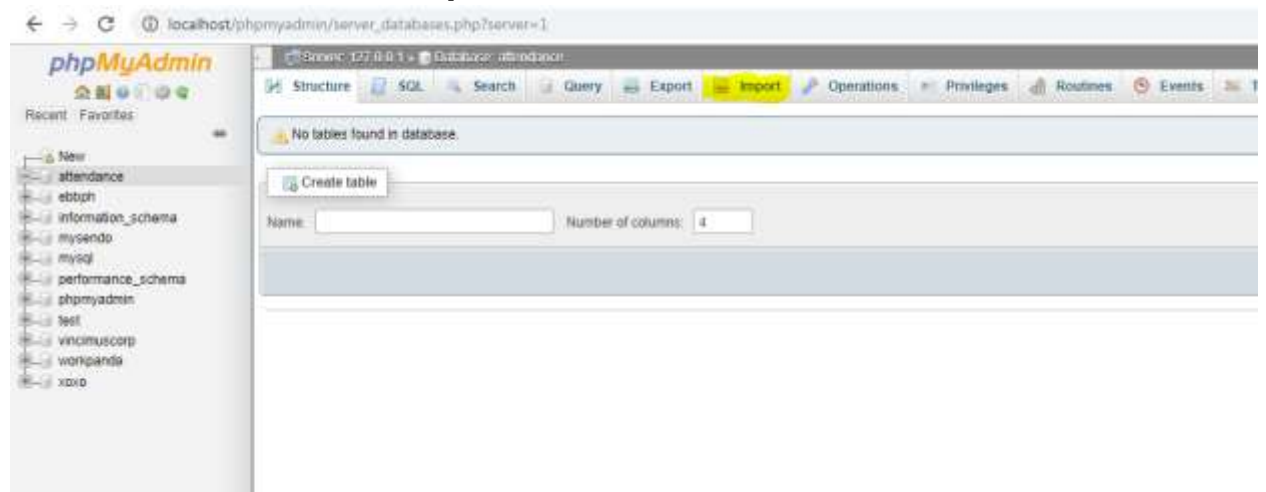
localhost/phpmyadmin/server_databases.php?server=1

phpMyAdmin

Recent Favorites

New
attendance
ebbph
information_schema
mysendo
mysql
performance_schema
phpmyadmin
test
vincimuscorp
workpanda
xoxo

Server: 127.0.0.1 » Database: attendance

Structure SQL Search Query Export Import Operations Privileges Routines Events T

No tables found in database.

Create table

Name: Number of columns: 4